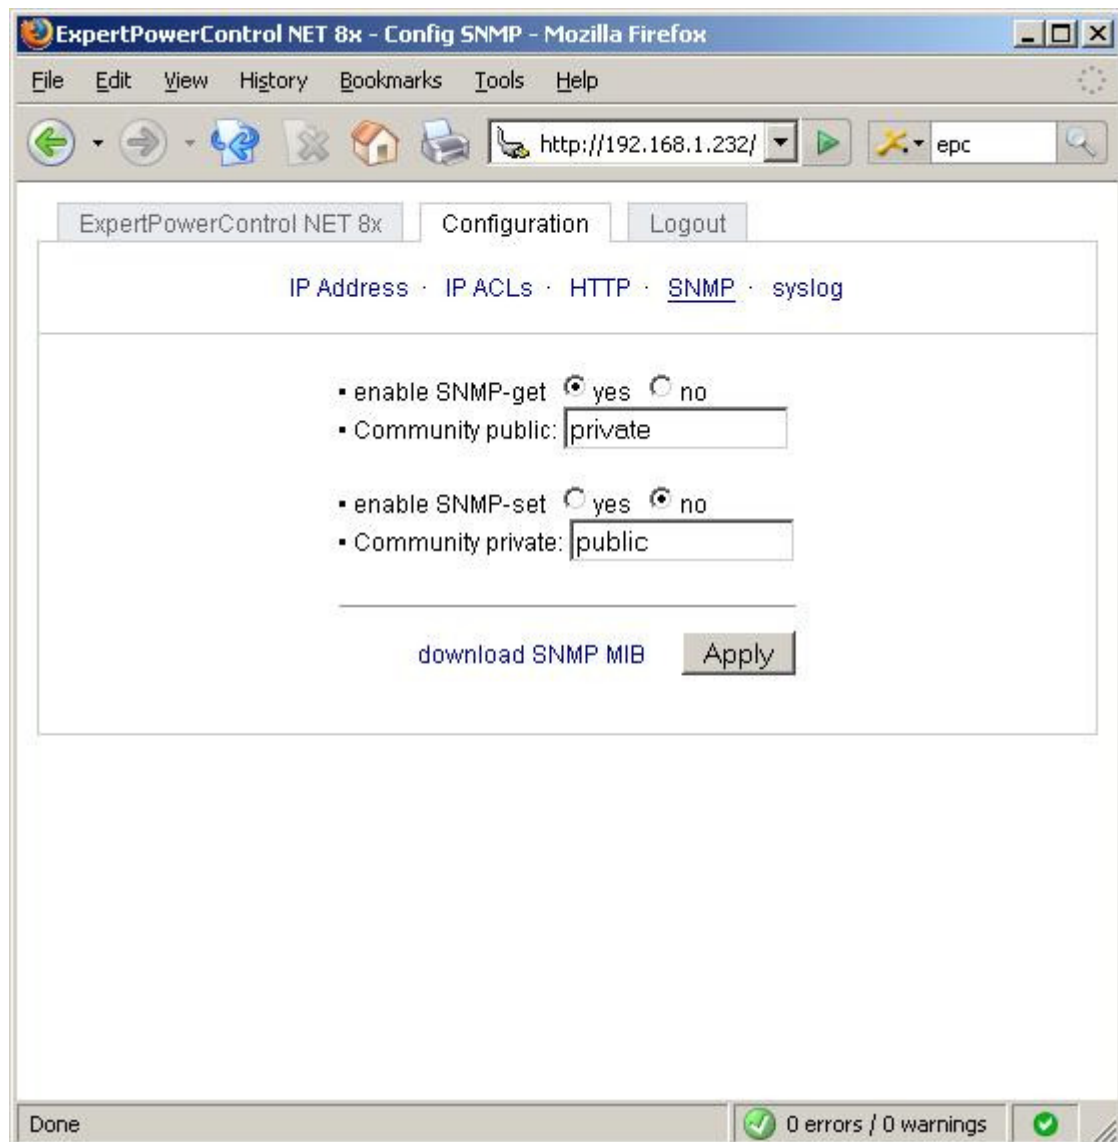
ExpertPowerControl NET 8x - Config SNMP - Mozilla Firefox

File Edit View History Bookmarks Tools Help

http://192.168.1.232/

epc

ExpertPowerControl NET 8x | Configuration | Logout

IP Address · IP ACLs · HTTP · SNMP · syslog

• enable SNMP-get yes no
• Community public: private

• enable SNMP-set yes no
• Community private: public

download SNMP MIB Apply

Done

0 errors / 0 warnings